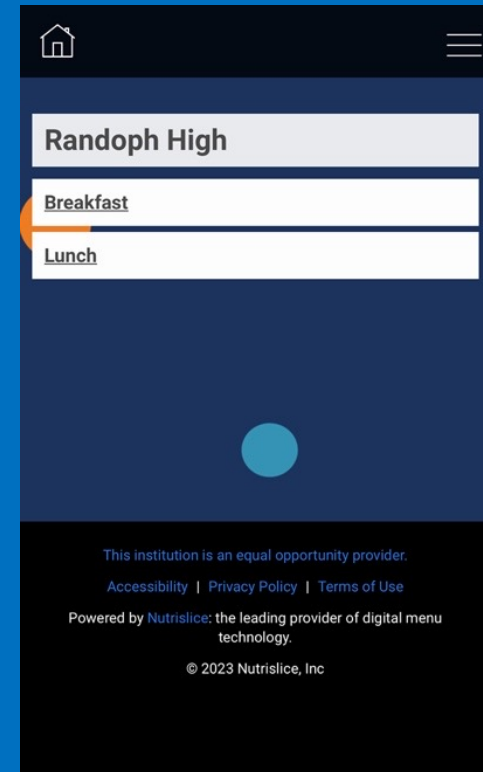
Randoph High

Breakfast

Lunch

This institution is an equal opportunity provider.

Accessibility | Privacy Policy | Terms of Use

Powered by Nutrislice: the leading provider of digital menu technology.

© 2023 Nutrislice, Inc